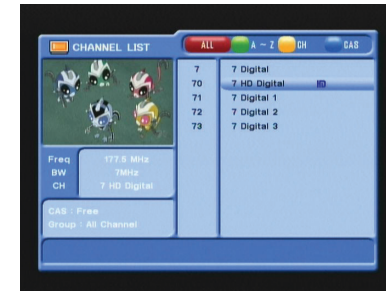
CHANNEL LIST

ALL A ~ Z CH CAS

Freq 177.5 MHz
BW 7MHz
CH 7 HD Digital

CAS : Free
Group : All Channel

| | |
|---|---|
| 7 | 7 Digital |
| 70 | 7 HD Digital HD |
| 71 | 7 Digital 1 |
| 72 | 7 Digital 2 |
| 73 | 7 Digital 3 |